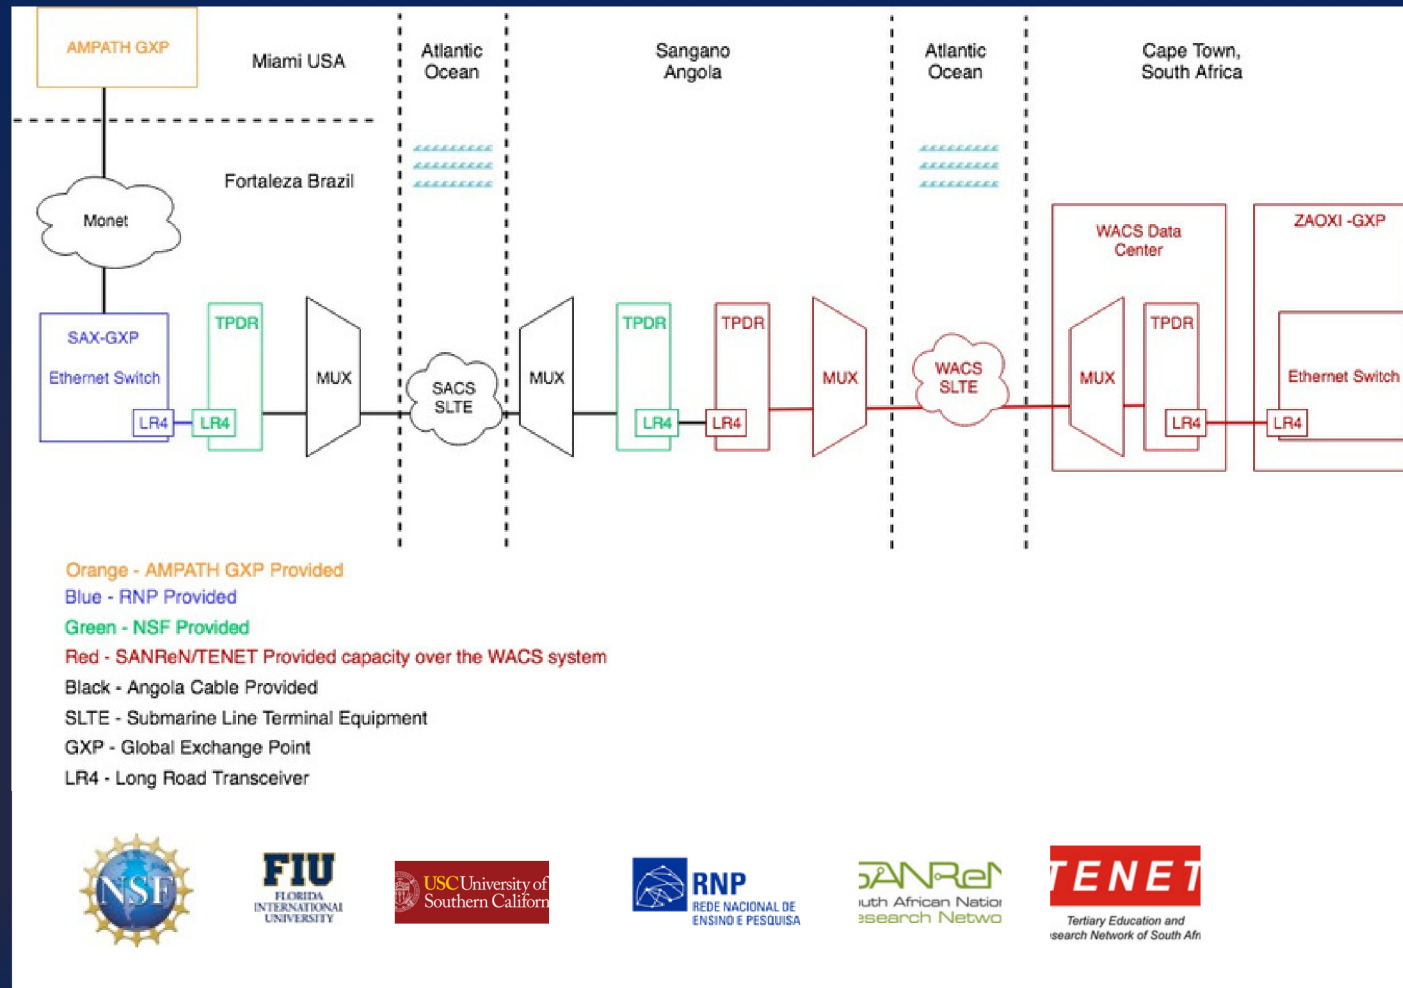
AMPATH GXP

Miami USA

Atlantic Ocean

Sangano Angola

Atlantic Ocean

Cape Town, South Africa

Fortaleza Brazil

Monet

WACS Data Center

ZAOXI -GXP

SAX-GXP

Ethernet Switch

LR4

TPDR

LR4

MUX

SACS SLTE

MUX

TPDR

LR4

TPDR

LR4

MUX

WACS SLTE

MUX

TPDR

LR4

LR4

Ethernet Switch

Orange - AMPATH GXP Provided

Blue - RNP Provided

Green - NSF Provided

Red - SANReN/TENET Provided capacity over the WACS system

Black - Angola Cable Provided

SLTE - Submarine Line Terminal Equipment

GXP - Global Exchange Point

LR4 - Long Road Transceiver

NSF

FIU FLORIDA INTERNATIONAL UNIVERSITY

USC University of Southern Californ

RNP REDE NACIONAL DE ENSINO E PESQUISA

SANReN uth African Natio esearch Netwo

TENET Tertiary Education and search Network of South Afr